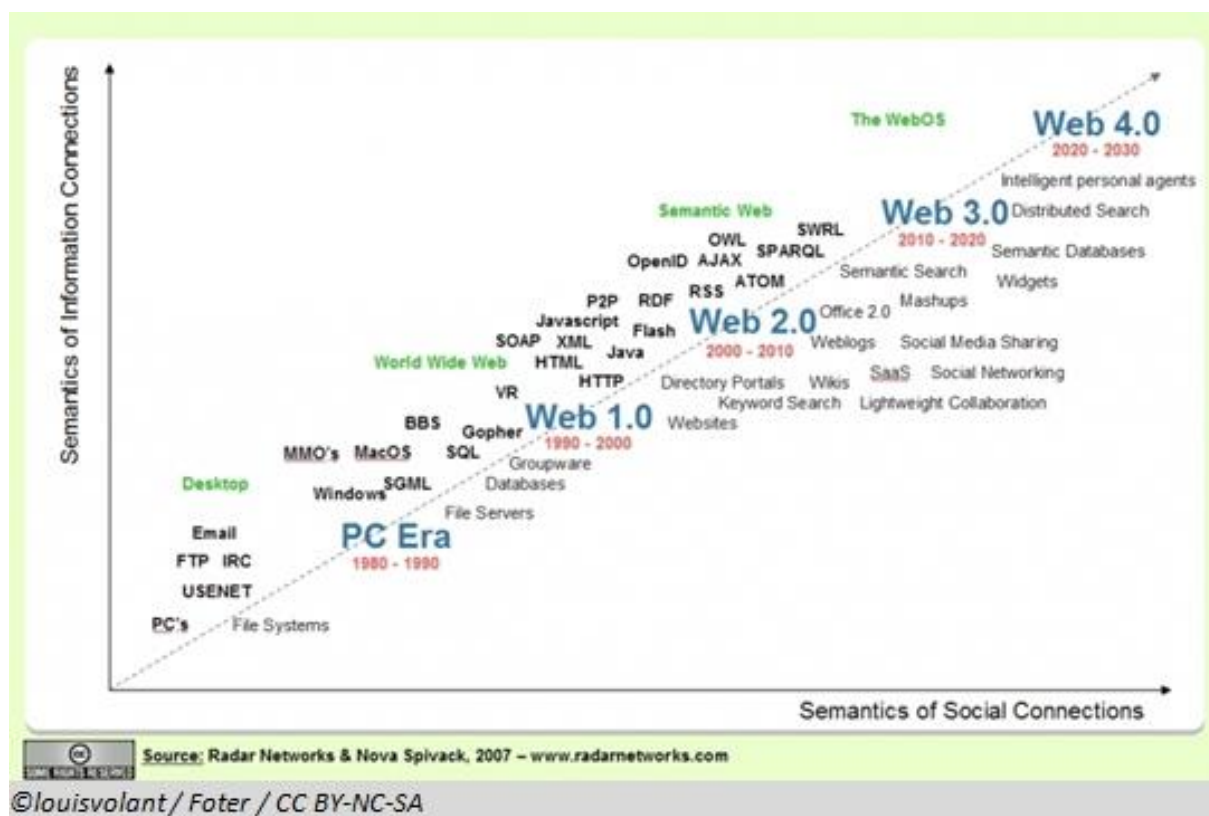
Semantics of Information Connections

The WebOS

Web 4.0
2020 - 2030
Intelligent personal agents

Semantic Web

Web 3.0
2010 - 2020
Distributed Search
Semantic Databases
Widgets

SWRL
OWL
SPARQL
OpenID
AJAX
ATOM
RSS
RDF
P2P
Javascript
Flash
SOAP
XML
HTML
Java

Semantic Search
Mashups
Office 2.0

World Wide Web

Web 2.0
2000 - 2010
Weblogs
Social Media Sharing
Directory Portals
Wikis
SaaS
Social Networking
Keyword Search
Lightweight Collaboration

HTTP
VR
BBS
Gopher
SQL

Web 1.0
1990 - 2000
Websites
Groupware
Databases

MMO's
MacOS
SGML
Windows

Desktop

File Servers

Email
FTP IRC
USENET

PC Era
1980 - 1990

PC's
File Systems

Semantics of Social Connections

Source: Radar Networks & Nova Spivack, 2007 – www.radarnetworks.com

©louisvolant / Foter / CC BY-NC-SA